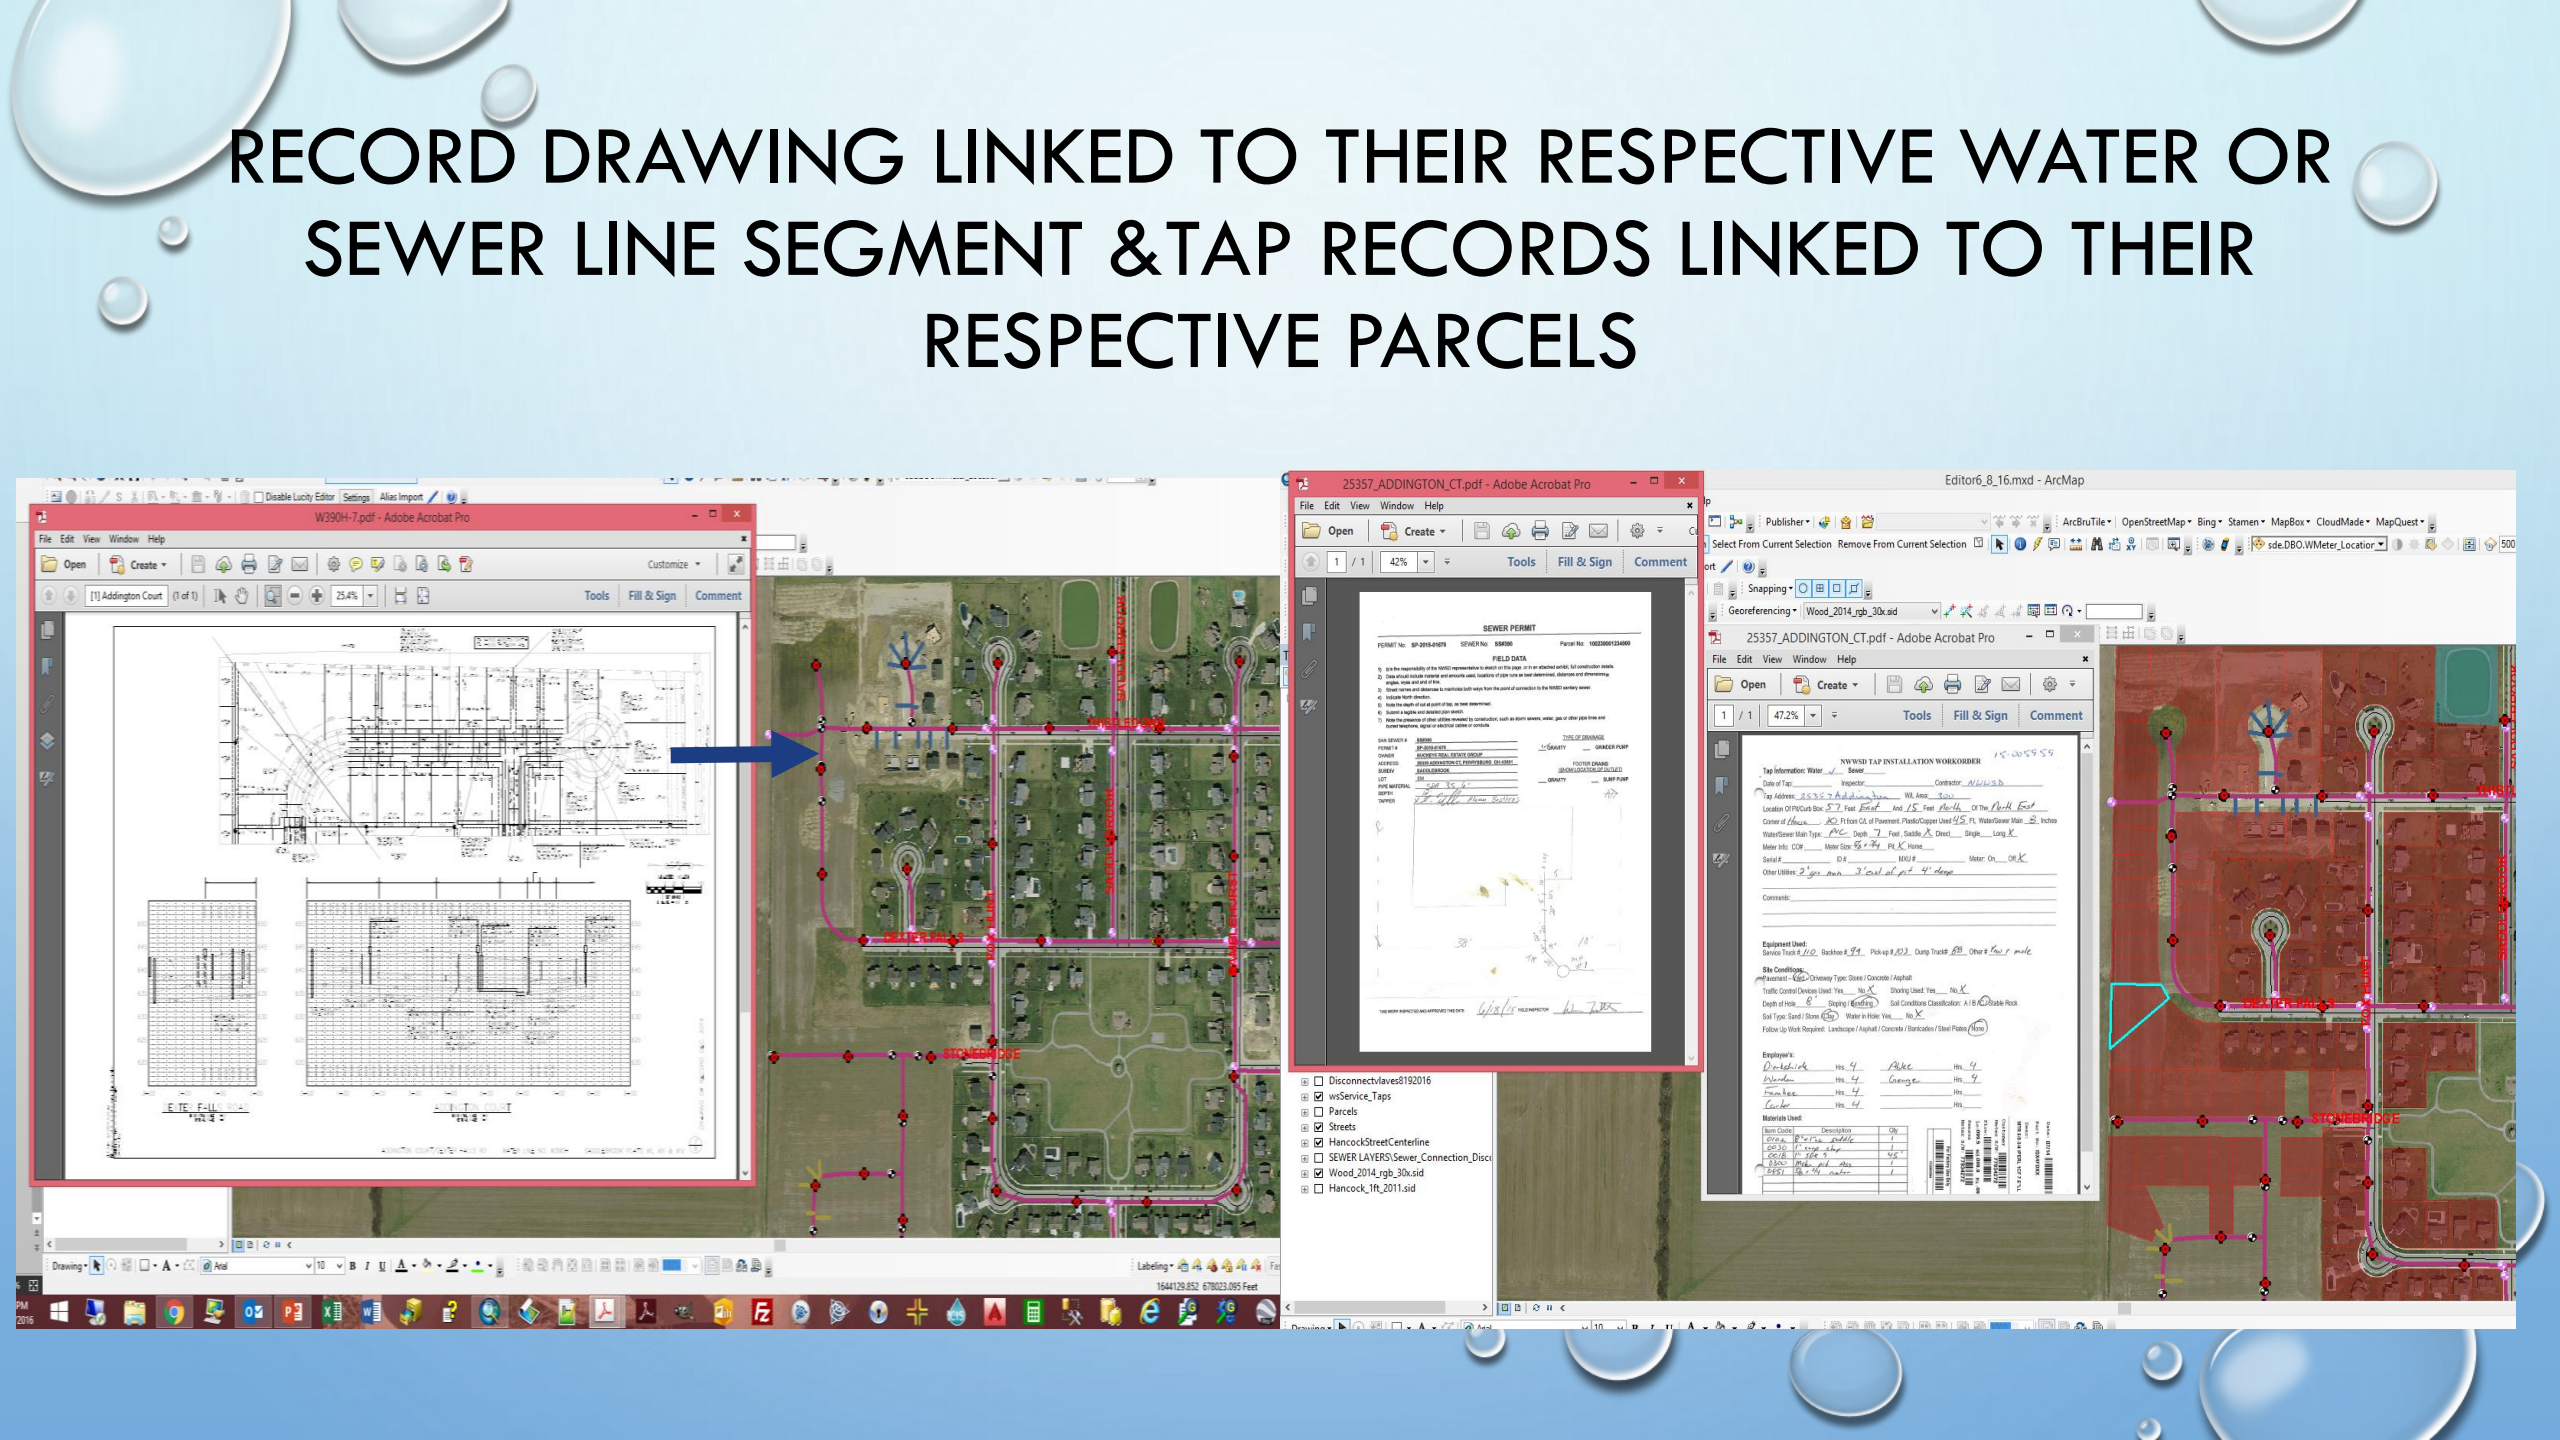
RECORD DRAWING LINKED TO THEIR RESPECTIVE WATER OR SEWER LINE SEGMENT &TAP RECORDS LINKED TO THEIR RESPECTIVE PARCELS

W390H-7.pdf - Adobe Acrobat Pro

File Edit View Window Help

Open Create Customize

[1] Addington Court (1 of 1) 25.4%

Tools Fill & Sign Comment

Disable Lucity Editor Settings Alias Import

25357_ADDINGTON_CT.pdf - Adobe Acrobat Pro

File Edit View Window Help

Open Create

1 / 1 42%

Tools Fill & Sign Comment

SEWER PERMIT

FIELD DATA

Editor6_8_16.mxd - ArcMap

Publisher ArcBruTile OpenStreetMap Bing Stamen MapBox CloudMade MapQuest

Select From Current Selection Remove From Current Selection sde.DBO.WMeter_Locatior

Snapping

Georeferencing Wood_2014_rgb_30x.sid

25357_ADDINGTON_CT.pdf - Adobe Acrobat Pro

File Edit View Window Help

Open Create

1 / 1 47.2%

Tools Fill & Sign Comment

NWWSD TAP INSTALLATION WORKORDER

Disconnectvlaves8192016
wsService_Taps
Parcels
Streets
HancockStreetCenterline
SEWER LAYERS\Sewer_Connection_Disc
Wood_2014_rgb_30x.sid
Hancock_1ft_2011.sid

STONEBRIDGE

Drawing Arial 10 B I U

Labeling

1644129.852 678023.095 Feet